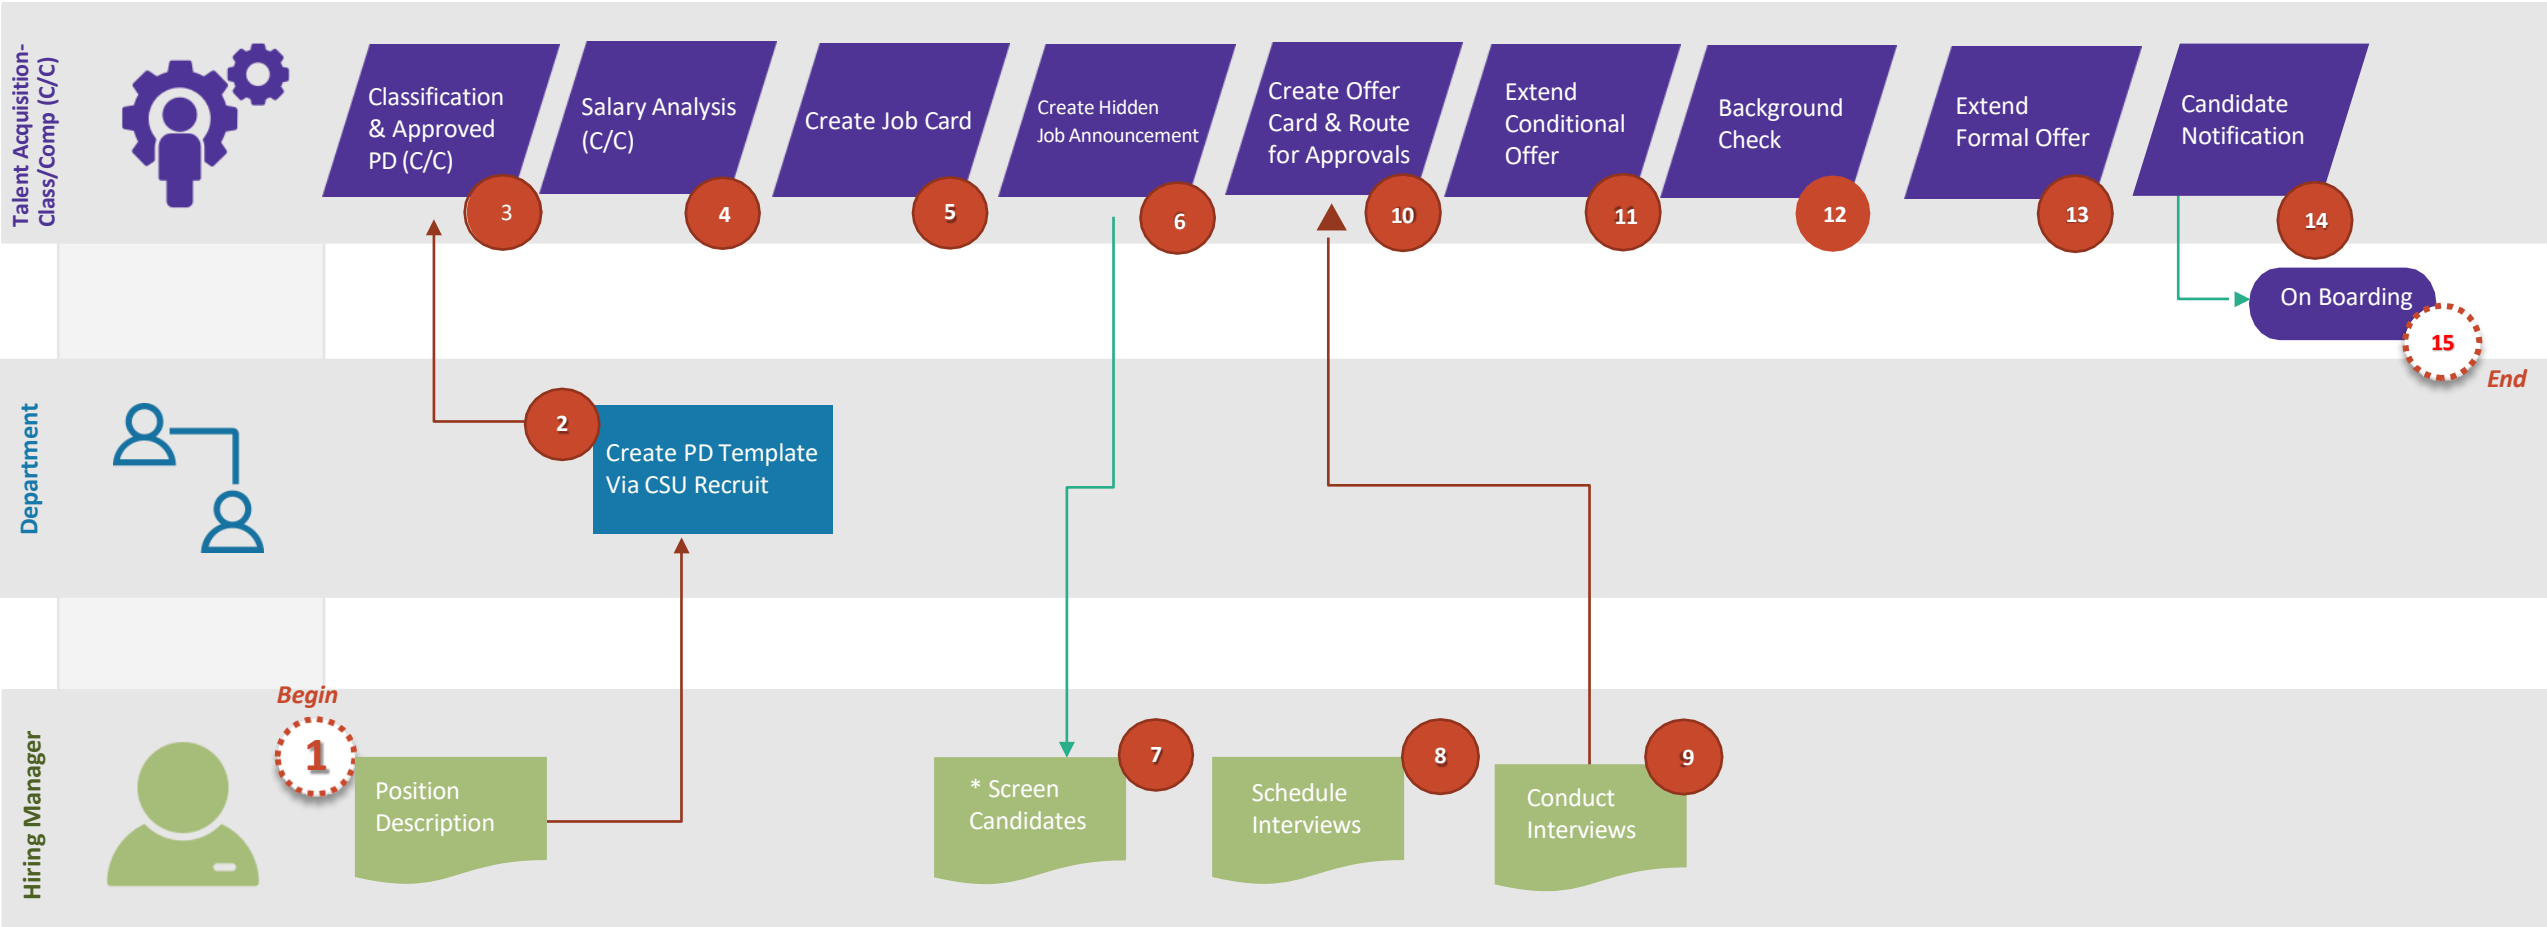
Talent Acquisition-Class/Comp (C/C)

Classification & Approved PD (C/C)
3

Salary Analysis (C/C)
4

Create Job Card
5

Create Hidden Job Announcement
6

Create Offer Card & Route for Approvals
10

Extend Conditional Offer
11

Background Check
12

Extend Formal Offer
13

Candidate Notification
14

On Boarding
15
End

Department

2
Create PD Template Via CSU Recruit

Hiring Manager

Begin
1
Position Description

* Screen Candidates
7

Schedule Interviews
8

Conduct Interviews
9